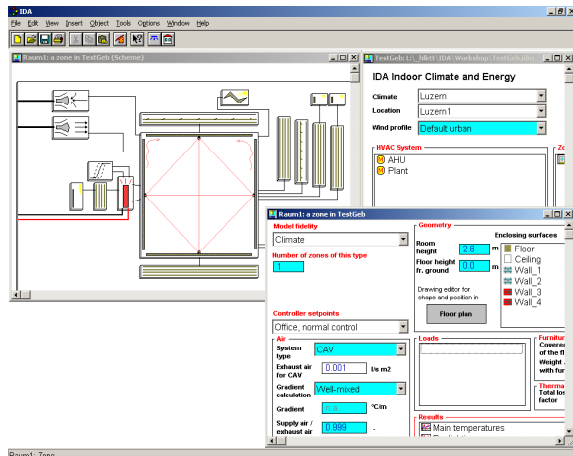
IDA

File Edit View Insert Object Tools Options Window Help

Raum1: a zone in TestGeb (Scheme)

TestGeb: L:\_hlktt\IDA\Workshop\TestGeb.idm

IDA Indoor Climate and Energy

Climate Luzern

Location Luzern1

Wind profile Default urban

HVAC System

AHU

Plant

Zo

Raum1: a zone in TestGeb

Model fidelity

Climate

Number of zones of this type

1

Controller setpoints

Office, normal control

Air

System type CAV

Exhaust air for CAV 0.001 l/s m2

Gradient calculation Well-mixed

Gradient 0.5 °C/m

Supply air / exhaust air 0.999 -

Geometry

Room height 2.8 m

Floor height fr. ground 0.0 m

Drawing editor for shape and position in

Floor plan

Enclosing surfaces

Floor

Ceiling

Wall_1

Wall_2

Wall_3

Wall_4

Loads

Furniture

Coverage of the fl

Weight with fur

Therma

Total los factor

Results

Main temperatures

Raum1: Zone